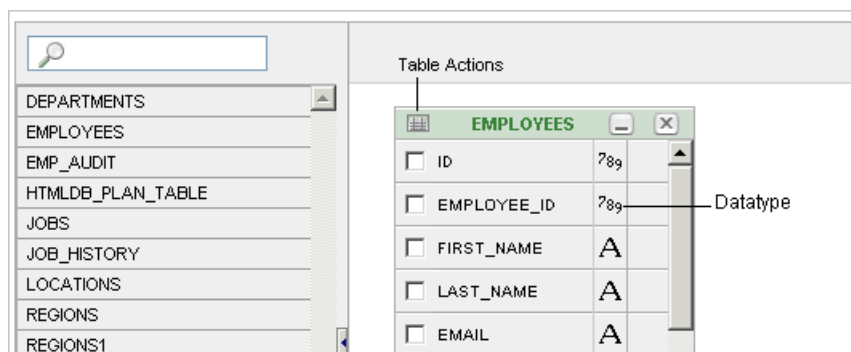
DEPARTMENTS
EMPLOYEES
EMP_AUDIT
HTMLDB_PLAN_TABLE
JOBS
JOB_HISTORY
LOCATIONS
REGIONS
REGIONS1

Table Actions

EMPLOYEES

| | | |
|---|---|---|
| ID | 789 | |
| EMPLOYEE_ID | 789 | |
| FIRST_NAME | A | |
| LAST_NAME | A | |
| EMAIL | A | |

Datatype